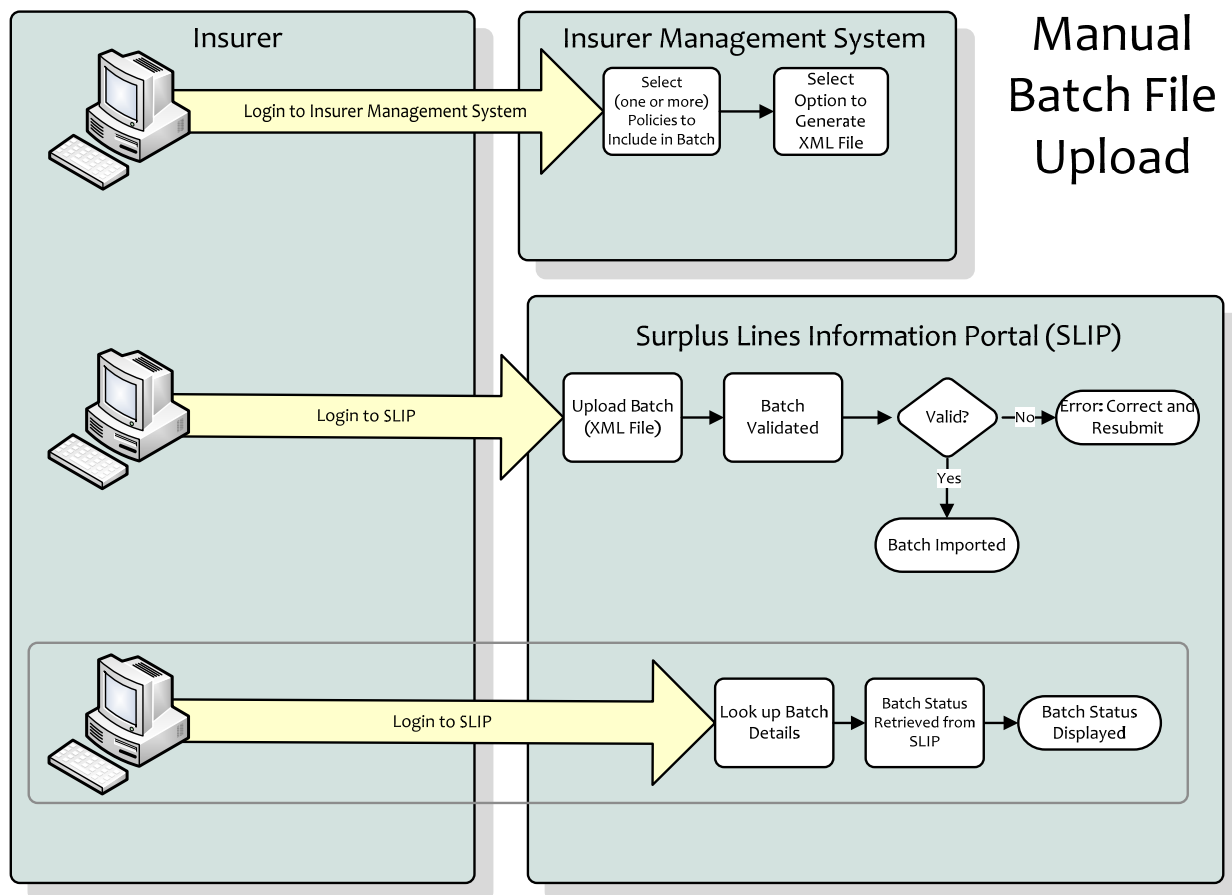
Manual Batch File Upload

Insurer

Insurer Management System

Login to Insurer Management System

Select (one or more) Policies to Include in Batch

Select Option to Generate XML File

Surplus Lines Information Portal (SLIP)

Login to SLIP

Upload Batch (XML File)

Batch Validated

Valid?

No

Error: Correct and Resubmit

Yes

Batch Imported

Login to SLIP

Look up Batch Details

Batch Status Retrieved from SLIP

Batch Status Displayed